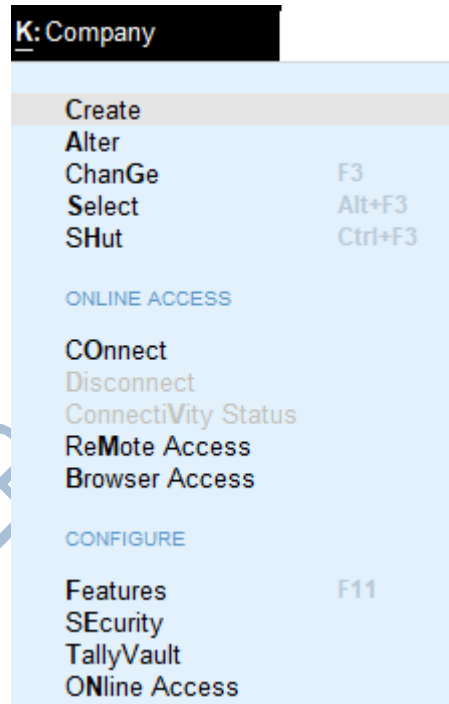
K: Company

Create
Alter
ChanGe F3
Select Alt+F3
SHut Ctrl+F3

ONLINE ACCESS

COnnect
Disconnect
ConnectiVity Status
ReMote Access
Browser Access

CONFIGURE

Features F11
SEcurity
TallyVault
ONline Access